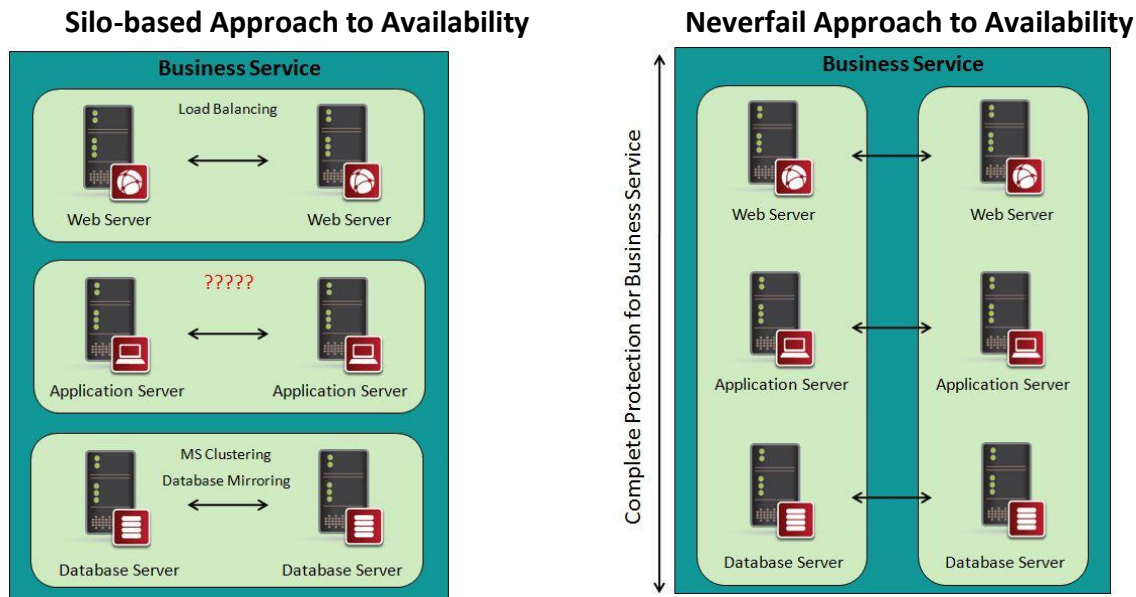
Silo-based Approach to Availability

Business Service

Load Balancing

Web Server

Web Server

?????

Application Server

Application Server

MS Clustering

Database Mirroring

Database Server

Database Server

Neverfail Approach to Availability

Complete Protection for Business Service

Business Service

Web Server

Web Server

Application Server

Application Server

Database Server

Database Server